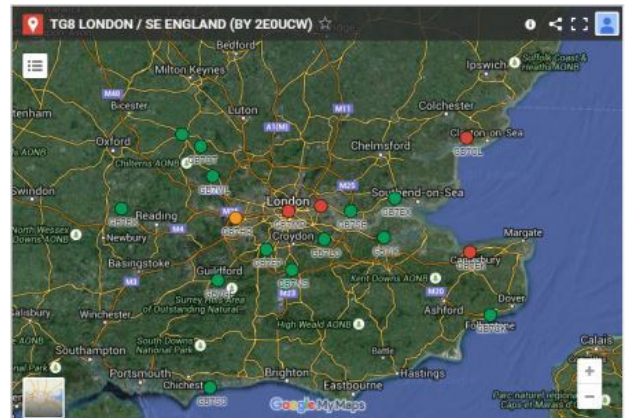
TG8 LONDON / SE ENGLAND (BY 2E0UCW) ☆

Bedford
Milton Keynes
Ipswich
Suffolk Coast & Heaths AONB
Bicester
Luton
Colchester
Oxford
M40
M11
A1(M)
Chelmsford
Clacton-on-Sea
Chilterns AONB
Swindon
M25
Southend-on-Sea
Reading
London
North Wessex Downs AONB
Newbury
M4
Croydon
Margate
Basingstoke
Guildford
Kent Downs AONB
Canterbury
M3
Surrey Hills Area of Outstanding Natural...
M23
M20
Dover
Salisbury
Winchester
High Weald AONB
Ashford
Folkestone
South Downs National Park
Southampton
Battle
Calais
Portsmouth
Chichester
Brighton
Eastbourne
Hastings
Google My Maps
Parc naturel régional des Caps et Marais d'Opale
+
−